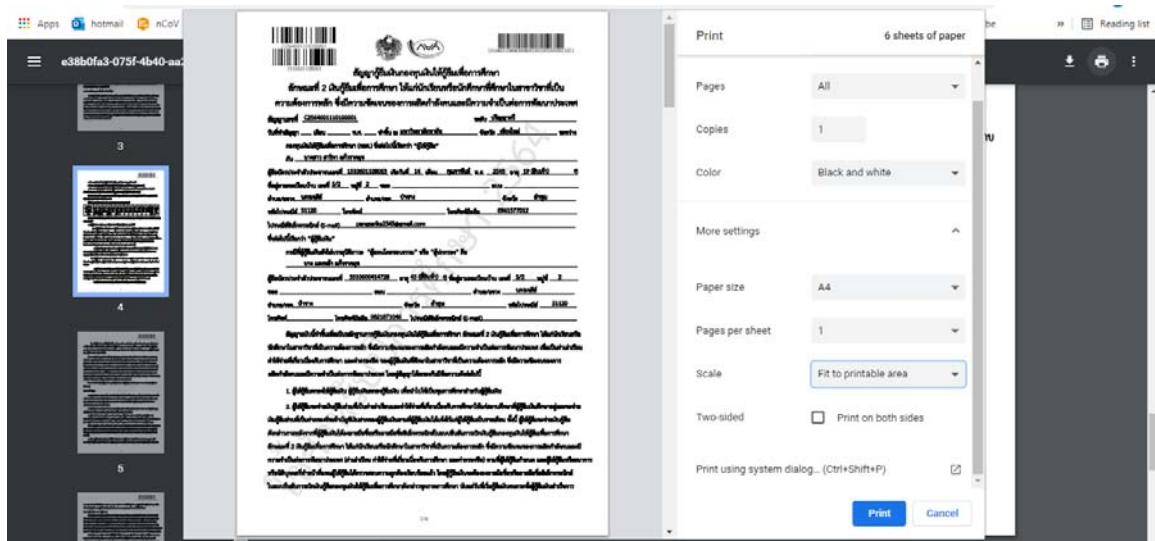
Apps hotmail nCoV

e38b0fa3-075f-4b40-aa

3

4

5

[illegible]

Print 6 sheets of paper

Pages All

Copies 1

Color Black and white

More settings

Paper size A4

Pages per sheet 1

Scale Fit to printable area

Two-sided Print on both sides

Print using system dialog... (Ctrl+Shift+P)

Print Cancel

be

Reading list